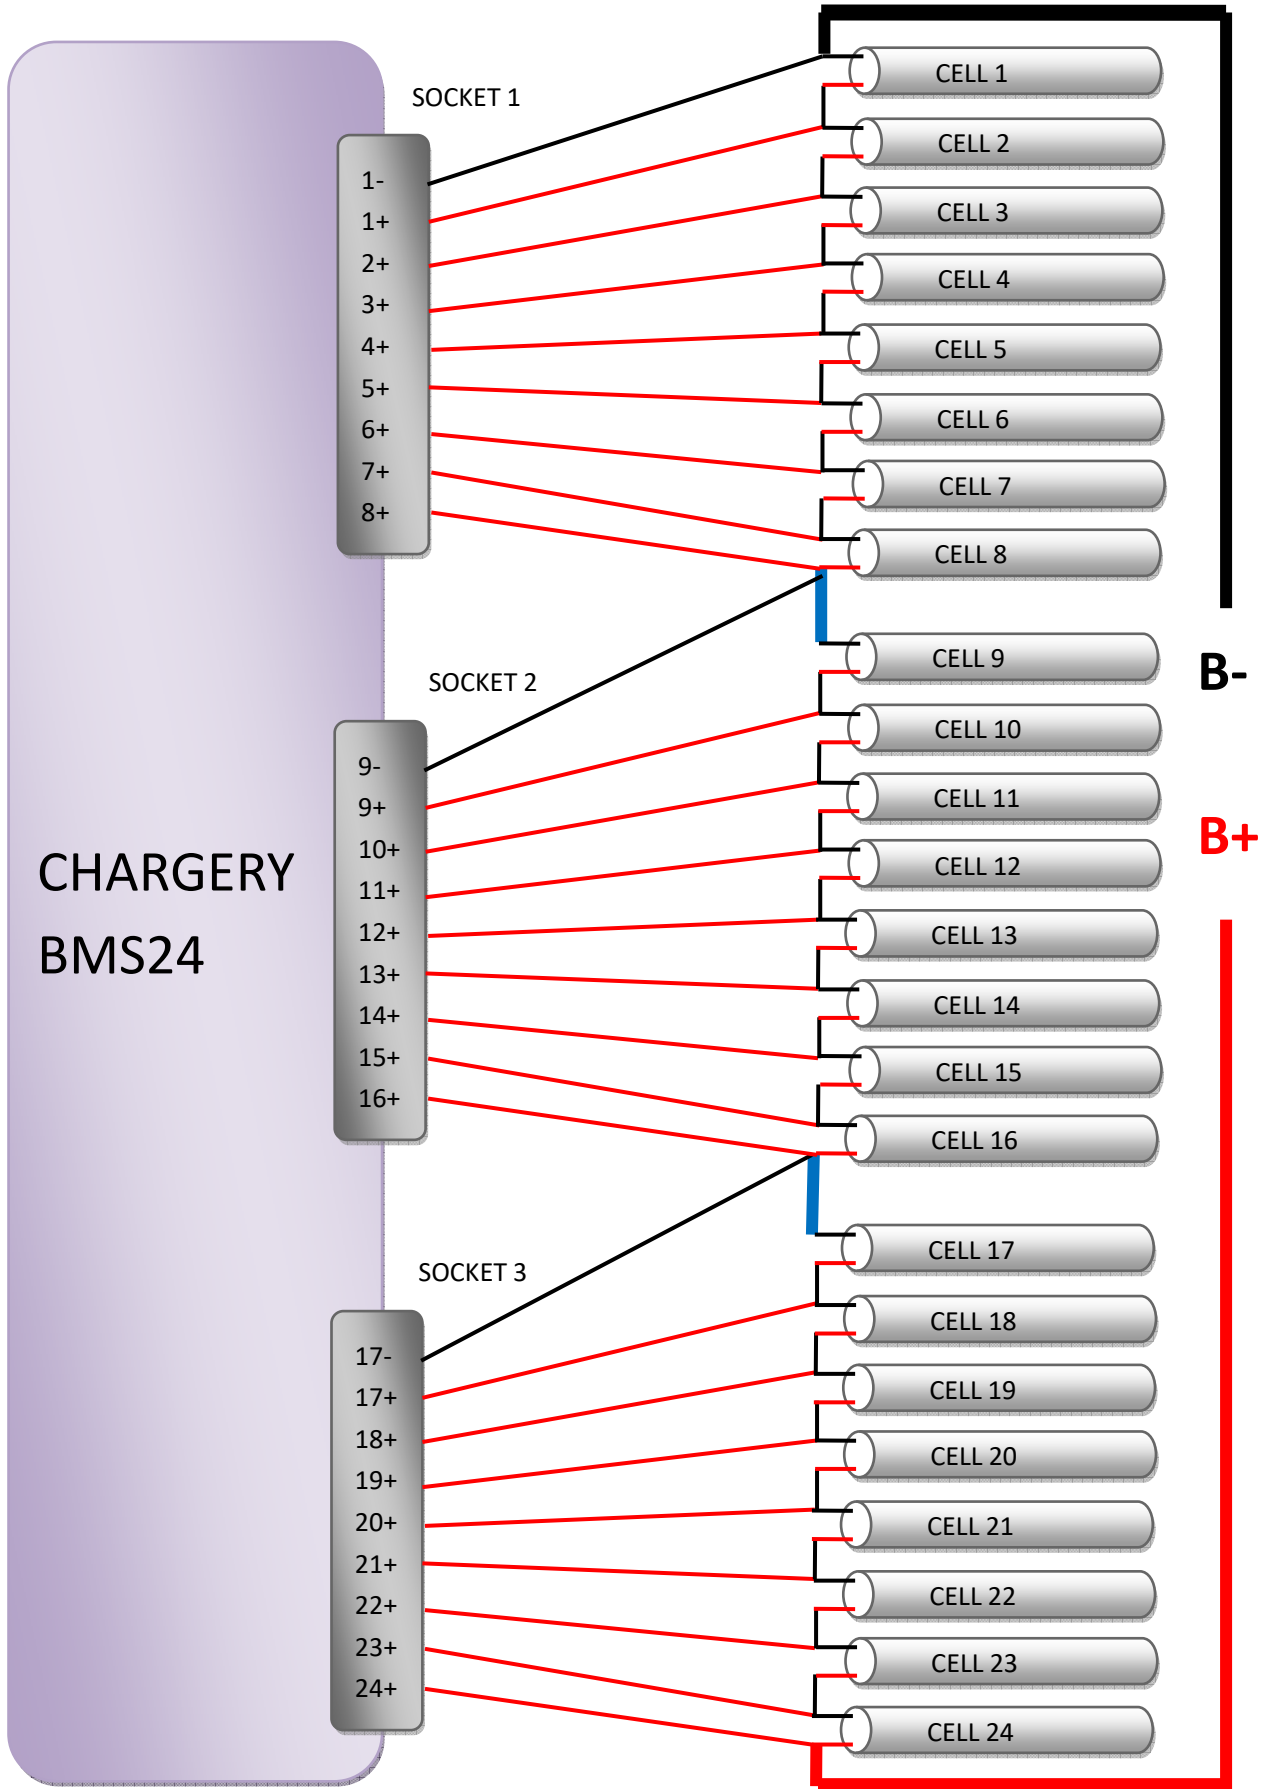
SOCKET 1

1-
1+
2+
3+
4+
5+
6+
7+
8+

CELL 1
CELL 2
CELL 3
CELL 4
CELL 5
CELL 6
CELL 7
CELL 8

SOCKET 2

9-
9+
10+
11+
12+
13+
14+
15+
16+

CELL 9
CELL 10
CELL 11
CELL 12
CELL 13
CELL 14
CELL 15
CELL 16

B-

B+

CHARGERY BMS24

SOCKET 3

17-
17+
18+
19+
20+
21+
22+
23+
24+

CELL 17
CELL 18
CELL 19
CELL 20
CELL 21
CELL 22
CELL 23
CELL 24